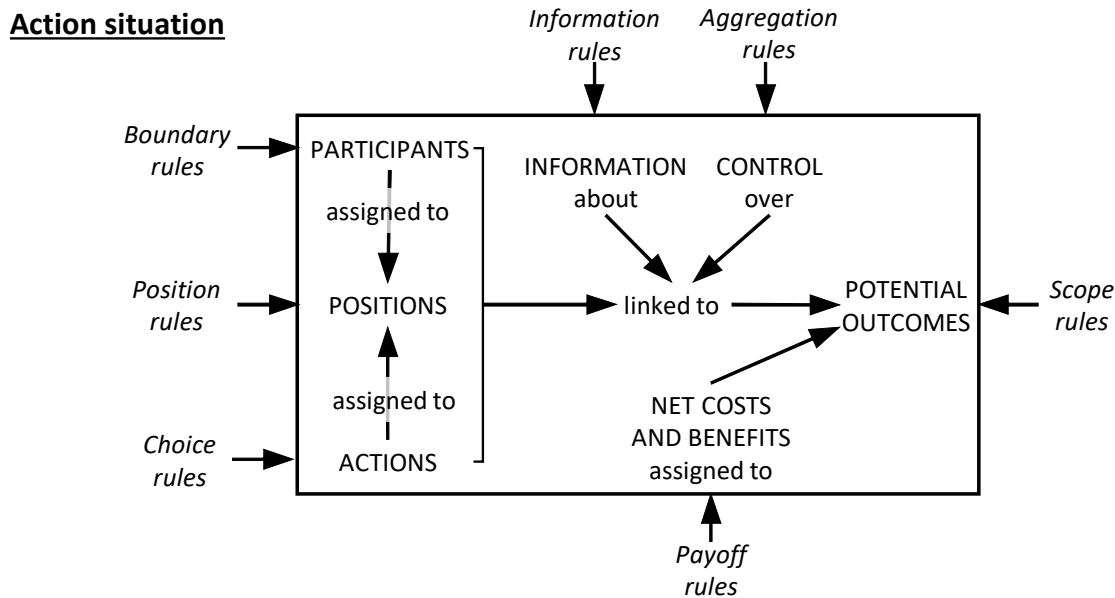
Action situation

Information rules

Aggregation rules

Boundary rules

PARTICIPANTS

assigned to

INFORMATION about

CONTROL over

Position rules

POSITIONS

linked to

POTENTIAL OUTCOMES

Scope rules

assigned to

NET COSTS AND BENEFITS assigned to

Choice rules

ACTIONS

Payoff rules